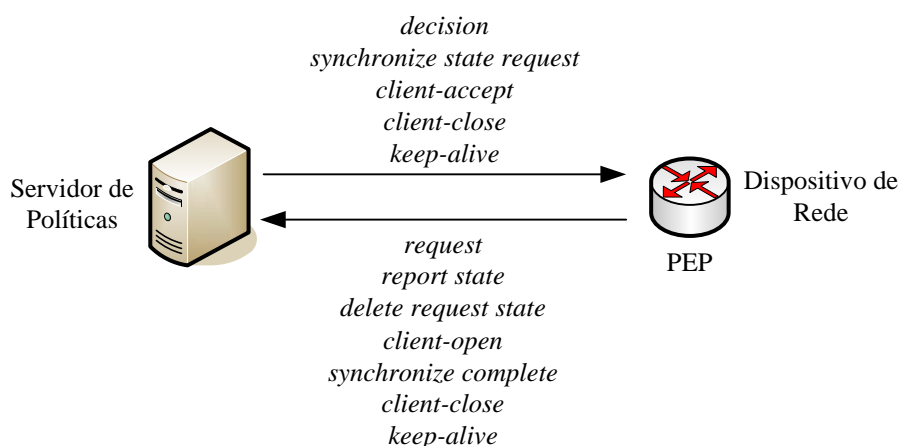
decision
synchronize state request
client-accept
client-close
keep-alive

Servidor de Políticas

Dispositivo de Rede

PEP

request
report state
delete request state
client-open
synchronize complete
client-close
keep-alive